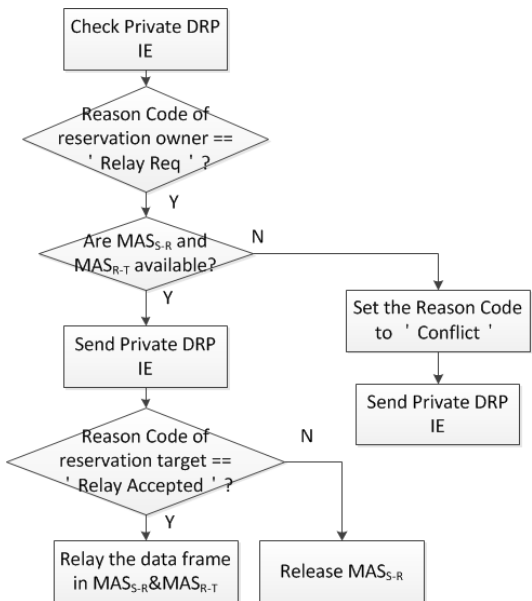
Check Private DRP IE

Reason Code of reservation owner == ' Relay Req ' ?

Y

Are $MAS_{S-R}$ and $MAS_{R-T}$ available?

N

Y

Set the Reason Code to ' Conflict '

Send Private DRP IE

Send Private DRP IE

Reason Code of reservation target == ' Relay Accepted ' ?

N

Y

Relay the data frame in $MAS_{S-R}$&$MAS_{R-T}$

Release $MAS_{S-R}$